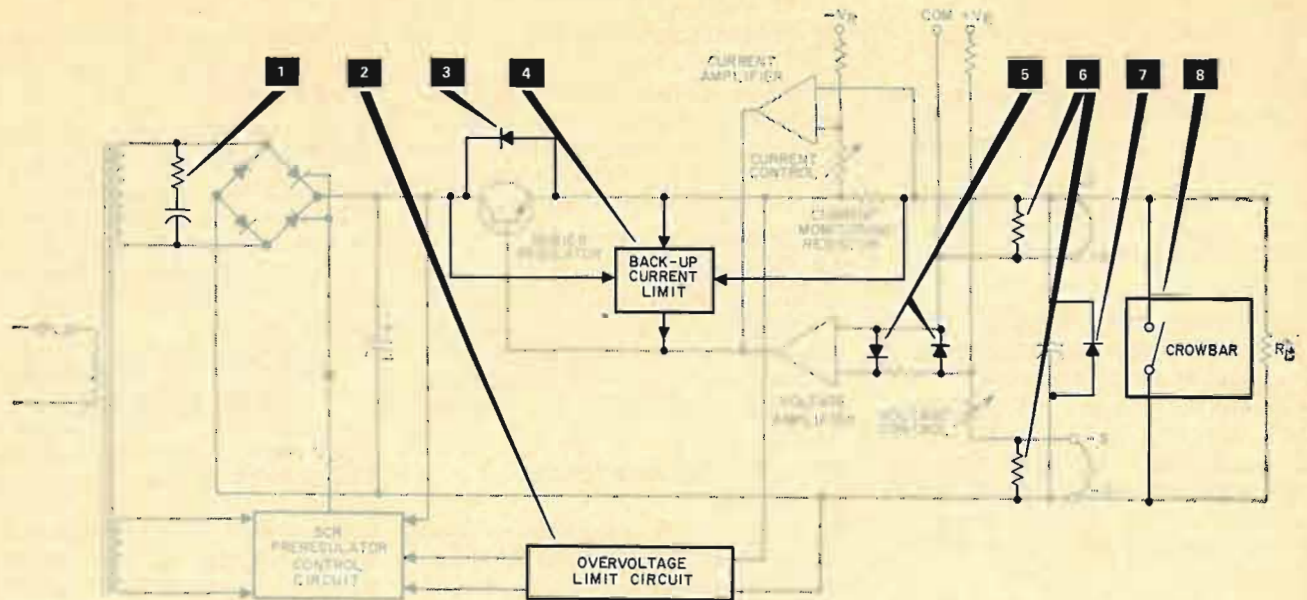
1
2
3
4
5
6
7
8

$-V_R$
COM
$+V_R$

CURRENT AMPLIFIER
CURRENT CONTROL
SERIES REGULATOR
CURRENT MONITORING RESISTOR

BACK-UP CURRENT LIMIT

VOLTAGE AMPLIFIER
VOLTAGE CONTROL

CROWBAR
$R_L$

SCR PREREGULATOR CONTROL CIRCUIT

OVERVOLTAGE LIMIT CIRCUIT